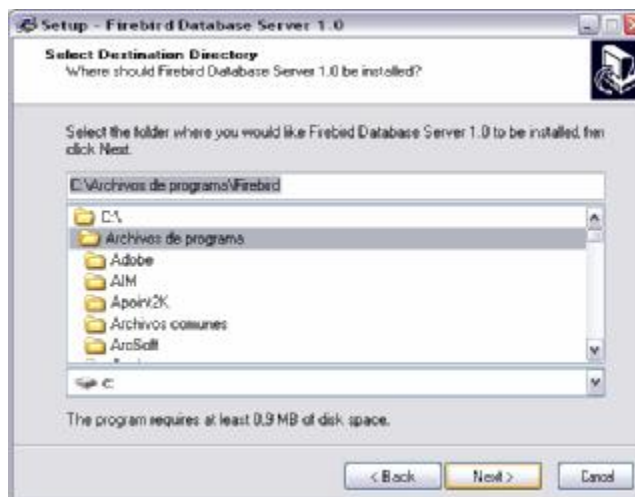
Setup - Firebird Database Server 1.0

Select Destination Directory
Where should Firebird Database Server 1.0 be installed?

Select the folder where you would like Firebird Database Server 1.0 to be installed, then click Next.

C:\Archivos de programa\Firebird

C:\
Archivos de programa
Adobe
AIM
Apoinv2K
Archivos comunes
ArcSoft

C:

The program requires at least 0.9 MB of disk space.

< Back
Next >
Cancel